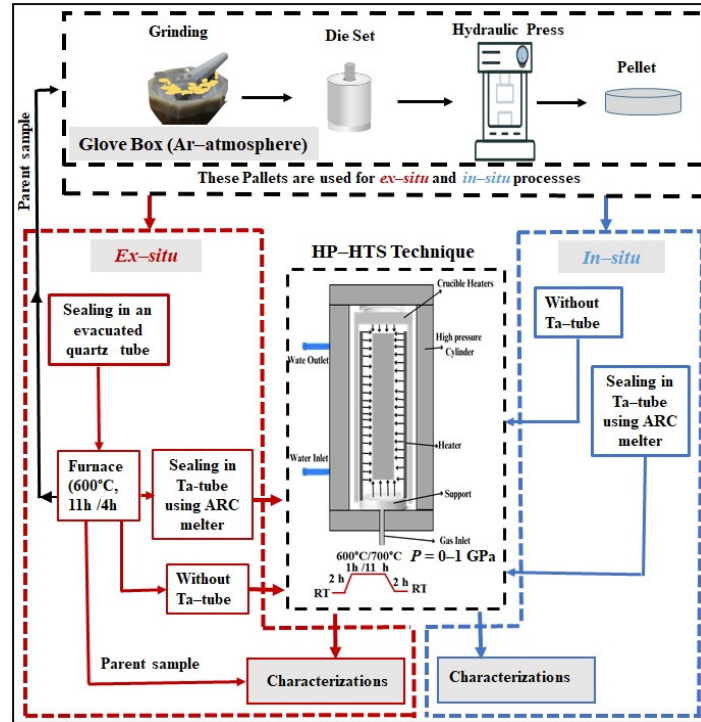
Grinding

Die Set

Hydraulic Press

Pellet

Glove Box (Ar–atmosphere)

These Pallets are used for ex–situ and in–situ processes

Parent sample

Ex–situ

HP–HTS Technique

In–situ

Sealing in an evacuated quartz tube

Crucible Heaters

High pressure Cylinder

Wate Outlet

Without Ta–tube

Sealing in Ta–tube using ARC melter

Heater

Water Inlet

Furnace (600°C, 11h /4h

Sealing in Ta–tube using ARC melter

Support

Gas Inlet

600°C/700°C $P$ = 0–1 GPa

1h /11 h

2 h

2 h

RT

RT

Without Ta–tube

Parent sample

Characterizations

Characterizations